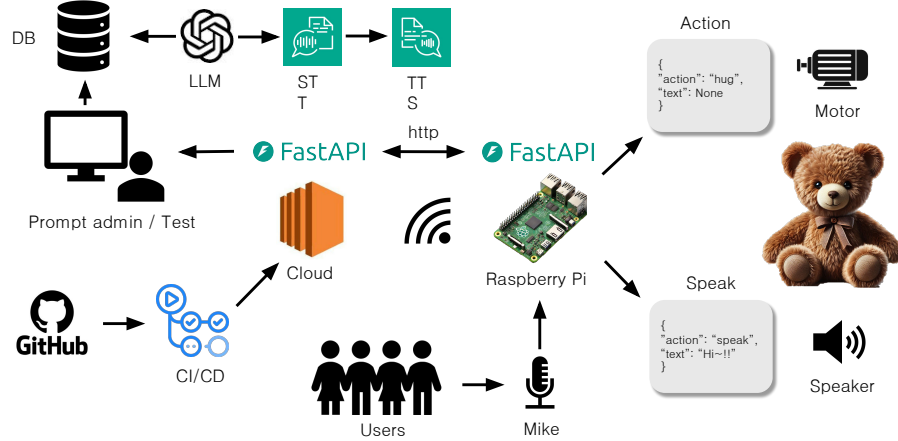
DB

LLM

ST
T

TT
S

Action

{
"action": "hug",
"text": None
}

Motor

FastAPI

http

FastAPI

Prompt admin / Test

Cloud

Raspberry Pi

Speak

{
"action": "speak",
"text": "Hi~!!"
}

Speaker

GitHub

CI/CD

Users

Mike